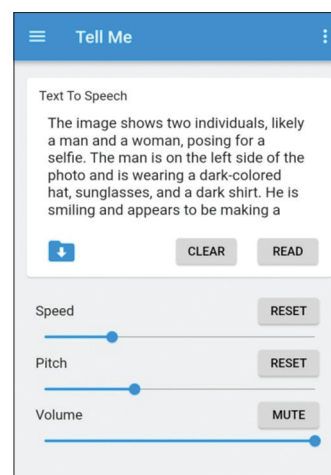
Tell Me

Text To Speech

The image shows two individuals, likely a man and a woman, posing for a selfie. The man is on the left side of the photo and is wearing a dark-colored hat, sunglasses, and a dark shirt. He is smiling and appears to be making a

CLEAR READ

Speed RESET

Pitch RESET

Volume MUTE